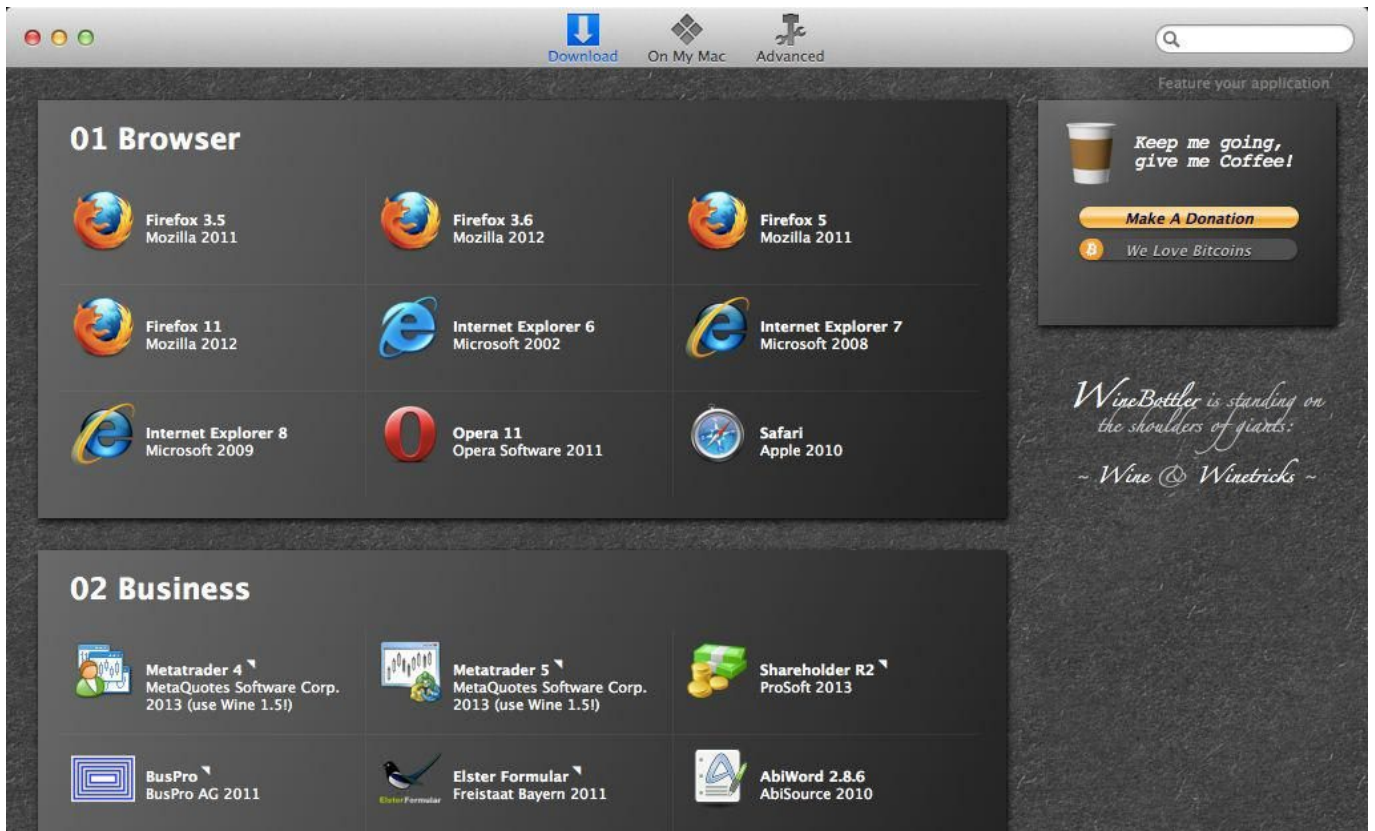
Download On My Mac Advanced

Feature your application

01 Browser

Firefox 3.5
Mozilla 2011

Firefox 3.6
Mozilla 2012

Firefox 5
Mozilla 2011

Firefox 11
Mozilla 2012

Internet Explorer 6
Microsoft 2002

Internet Explorer 7
Microsoft 2008

Internet Explorer 8
Microsoft 2009

Opera 11
Opera Software 2011

Safari
Apple 2010

Keep me going, give me Coffee!

Make A Donation

We Love Bitcoins

WineBottler is standing on the shoulders of giants:

~ Wine & Winetricks ~

02 Business

Metatrader 4
MetaQuotes Software Corp. 2013 (use Wine 1.5!)

Metatrader 5
MetaQuotes Software Corp. 2013 (use Wine 1.5!)

Shareholder R2
ProSoft 2013

BusPro
BusPro AG 2011

Elster Formular
Freistaat Bayern 2011

ElsterFormular

AbiWord 2.8.6
AbiSource 2010